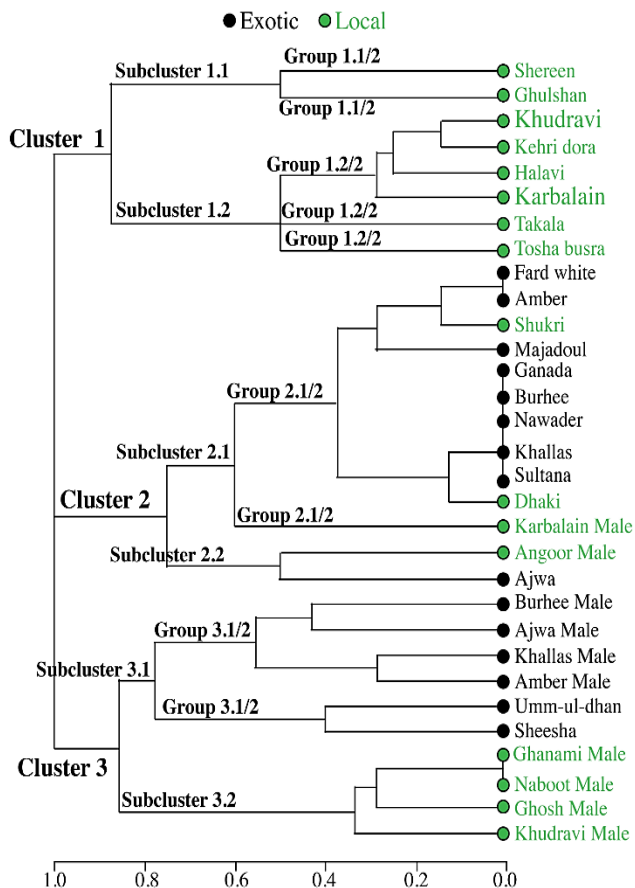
● Exotic ● Local

Cluster 1

Subcluster 1.1

Group 1.1/2

Group 1.1/2

Group 1.2/2

Subcluster 1.2

Group 1.2/2

Group 1.2/2

Shereen

Ghulshan

Khudravi

Kehri dora

Halavi

Karbalain

Takala

Tosha busra

Fard white

Amber

Shukri

Majadoul

Ganada

Burhee

Nawader

Khallas

Sultana

Dhaki

Karbalain Male

Angoor Male

Ajwa

Cluster 2

Subcluster 2.1

Group 2.1/2

Group 2.1/2

Subcluster 2.2

Burhee Male

Ajwa Male

Khallas Male

Amber Male

Umm-ul-dhan

Sheesha

Ghanami Male

Naboot Male

Ghosh Male

Khudravi Male

Group 3.1/2

Subcluster 3.1

Group 3.1/2

Cluster 3

Subcluster 3.2

1.0 0.8 0.6 0.4 0.2 0.0